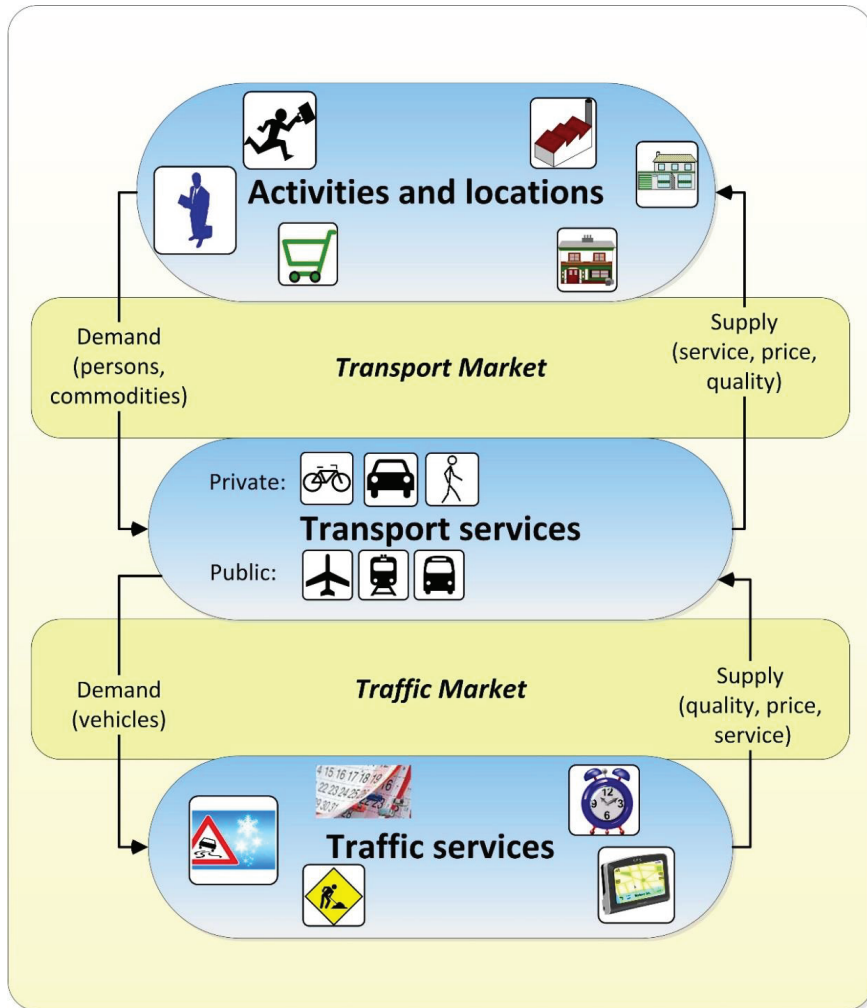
Activities and locations

Demand (persons, commodities)

Transport Market

Supply (service, price, quality)

Private:

Transport services

Public:

Demand (vehicles)

Traffic Market

Supply (quality, price, service)

Traffic services